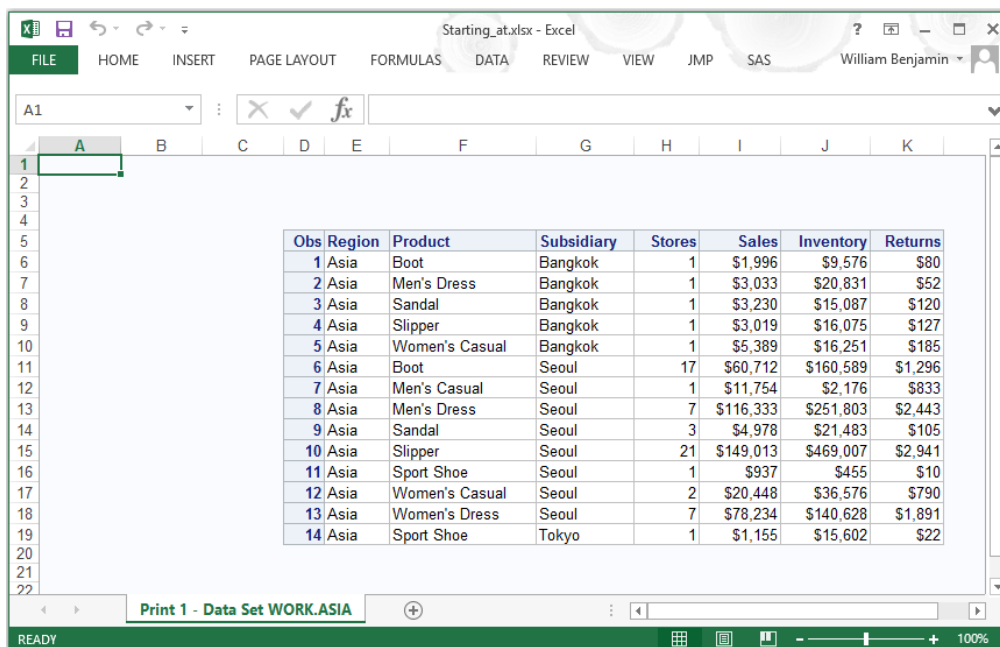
Starting_at.xlsx - Excel

? — □ ×

FILE HOME INSERT PAGE LAYOUT FORMULAS DATA REVIEW VIEW JMP SAS William Benjamin

A1

$f_x$

A B C D E F G H I J K

1
2
3
4
5
6
7
8
9
10
11
12
13
14
15
16
17
18
19
20
21
22

| Obs | Region | Product | Subsidiary | Stores | Sales | Inventory | Returns |
|---|---|---|---|---|---|---|---|
| 1 | Asia | Boot | Bangkok | 1 | \$1,996 | \$9,576 | \$80 |
| 2 | Asia | Men's Dress | Bangkok | 1 | \$3,033 | \$20,831 | \$52 |
| 3 | Asia | Sandal | Bangkok | 1 | \$3,230 | \$15,087 | \$120 |
| 4 | Asia | Slipper | Bangkok | 1 | \$3,019 | \$16,075 | \$127 |
| 5 | Asia | Women's Casual | Bangkok | 1 | \$5,389 | \$16,251 | \$185 |
| 6 | Asia | Boot | Seoul | 17 | \$60,712 | \$160,589 | \$1,296 |
| 7 | Asia | Men's Casual | Seoul | 1 | \$11,754 | \$2,176 | \$833 |
| 8 | Asia | Men's Dress | Seoul | 7 | \$116,333 | \$251,803 | \$2,443 |
| 9 | Asia | Sandal | Seoul | 3 | \$4,978 | \$21,483 | \$105 |
| 10 | Asia | Slipper | Seoul | 21 | \$149,013 | \$469,007 | \$2,941 |
| 11 | Asia | Sport Shoe | Seoul | 1 | \$937 | \$455 | \$10 |
| 12 | Asia | Women's Casual | Seoul | 2 | \$20,448 | \$36,576 | \$790 |
| 13 | Asia | Women's Dress | Seoul | 7 | \$78,234 | \$140,628 | \$1,891 |
| 14 | Asia | Sport Shoe | Tokyo | 1 | \$1,155 | \$15,602 | \$22 |

Print 1 - Data Set WORK.ASIA

READY 100%